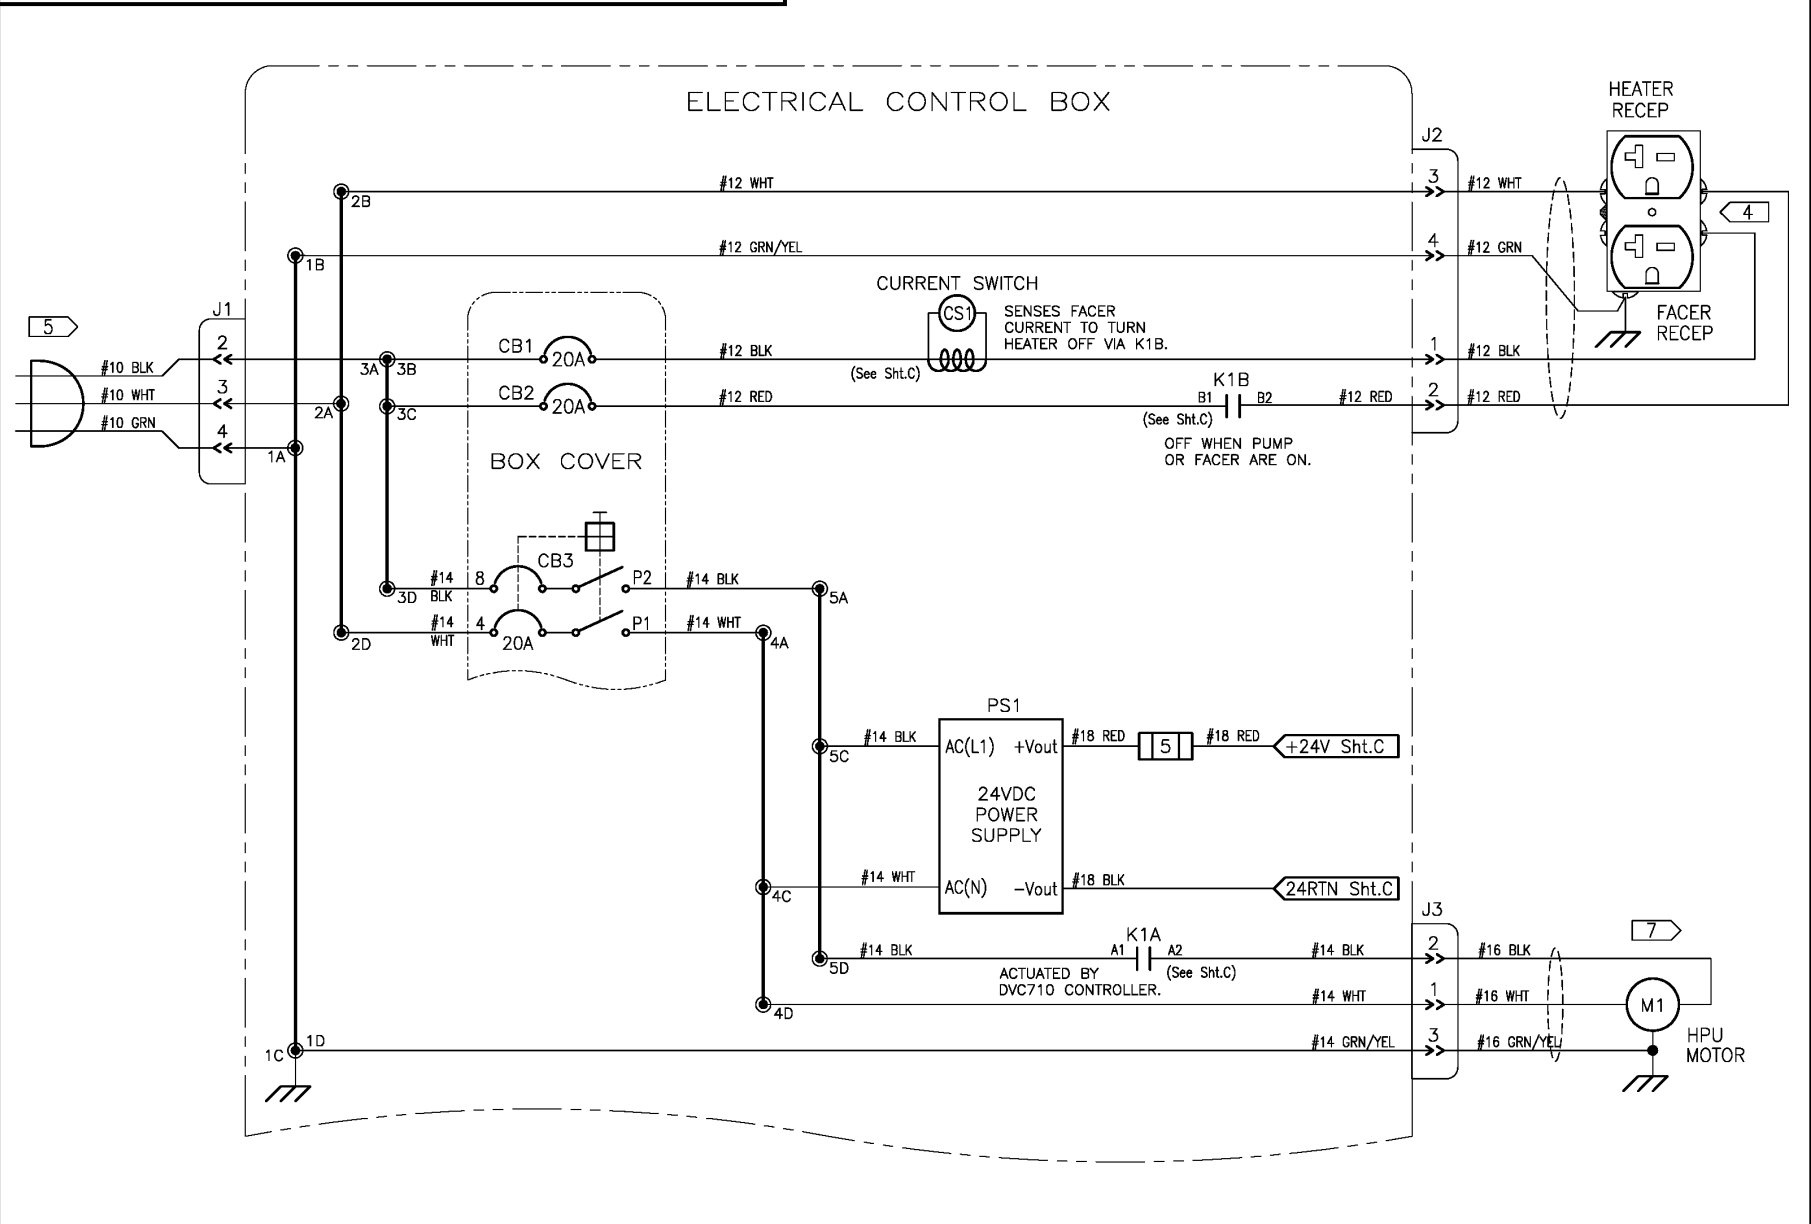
ELECTRICAL CONTROL BOX

HEATER RECEP

J2

#12 WHT
2B
3
#12 WHT

4

#12 GRN/YEL
1B
4
#12 GRN

CURRENT SWITCH
CS1
SENSES FACER CURRENT TO TURN HEATER OFF VIA K1B.
(See Sht.C)

FACER RECEP

5

J1

2
#10 BLK
3
#10 WHT
4
#10 GRN

CB1
20A
#12 BLK
3A
3B
1
#12 BLK

CB2
20A
#12 RED
2A
3C
K1B
B1
B2
(See Sht.C)
#12 RED
2
#12 RED

1A

OFF WHEN PUMP OR FACER ARE ON.

BOX COVER

CB3
#14 BLK
8
P2
#14 BLK
3D
5A

#14 WHT
4
20A
P1
#14 WHT
2D
4A

PS1
#14 BLK
5C
AC(L1)
+Vout
#18 RED
5
#18 RED
+24V Sht.C

24VDC POWER SUPPLY

#14 WHT
4C
AC(N)
−Vout
#18 BLK
24RTN Sht.C

J3
7

#14 BLK
5D
K1A
A1
A2
(See Sht.C)
#14 BLK
2
#16 BLK
ACTUATED BY DVC710 CONTROLLER.

4D
#14 WHT
1
#16 WHT
M1

1C
1D
#14 GRN/YEL
3
#16 GRN/YEL
HPU MOTOR